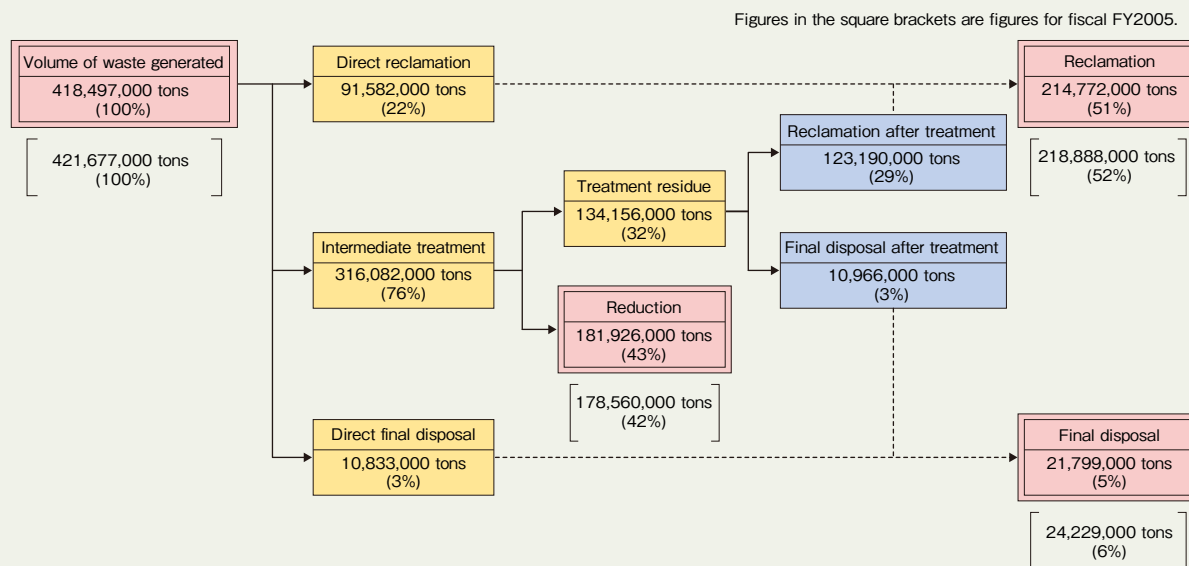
Figures in the square brackets are figures for fiscal FY2005.

Volume of waste generated
418,497,000 tons
(100%)

421,677,000 tons
(100%)

Direct reclamation
91,582,000 tons
(22%)

Reclamation
214,772,000 tons
(51%)

218,888,000 tons
(52%)

Reclamation after treatment
123,190,000 tons
(29%)

Treatment residue
134,156,000 tons
(32%)

Intermediate treatment
316,082,000 tons
(76%)

Final disposal after treatment
10,966,000 tons
(3%)

Reduction
181,926,000 tons
(43%)

178,560,000 tons
(42%)

Direct final disposal
10,833,000 tons
(3%)

Final disposal
21,799,000 tons
(5%)

24,229,000 tons
(6%)